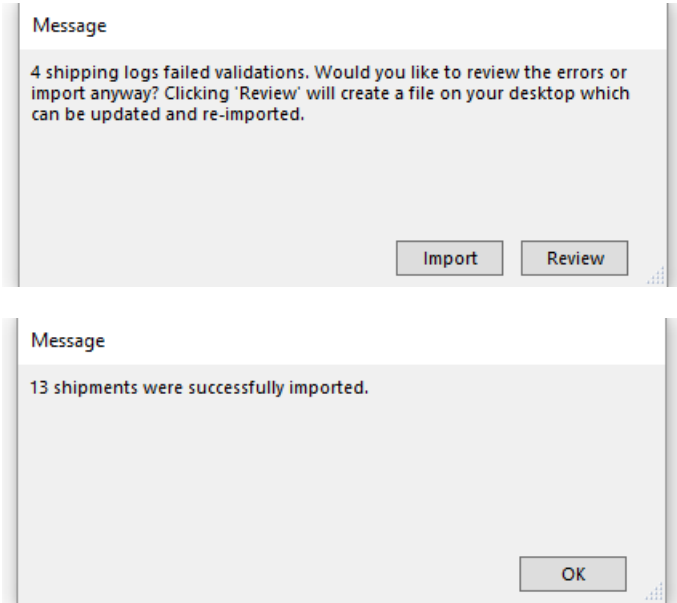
Message

4 shipping logs failed validations. Would you like to review the errors or import anyway? Clicking 'Review' will create a file on your desktop which can be updated and re-imported.

Import

Review

Message

13 shipments were successfully imported.

OK